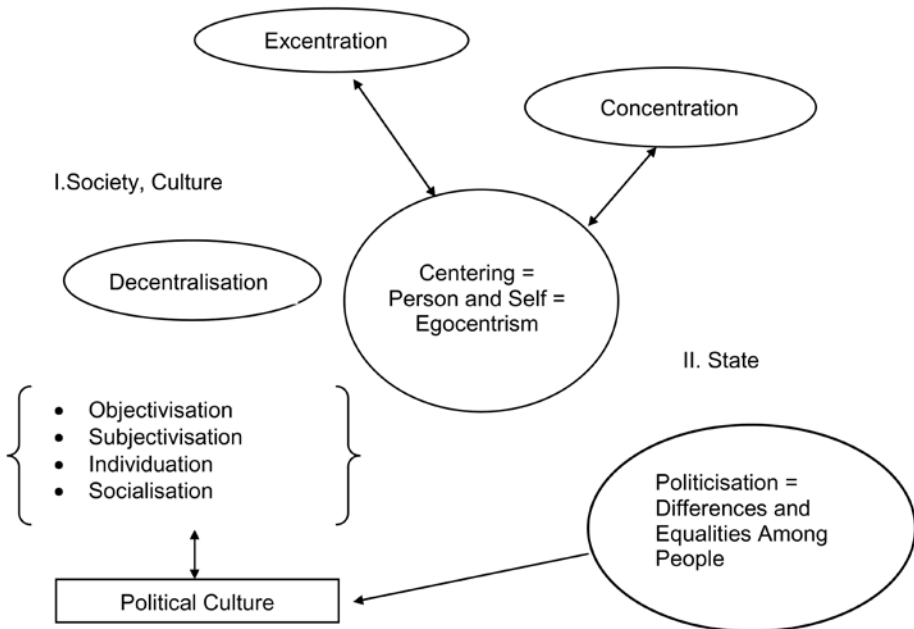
Excentration

Concentration

I.Society, Culture

Decentralisation

Centering = Person and Self = Egocentrism

II. State

- Objectivisation
- Subjectivisation
- Individuation
- Socialisation

Politicisation = Differences and Equalities Among People

Political Culture